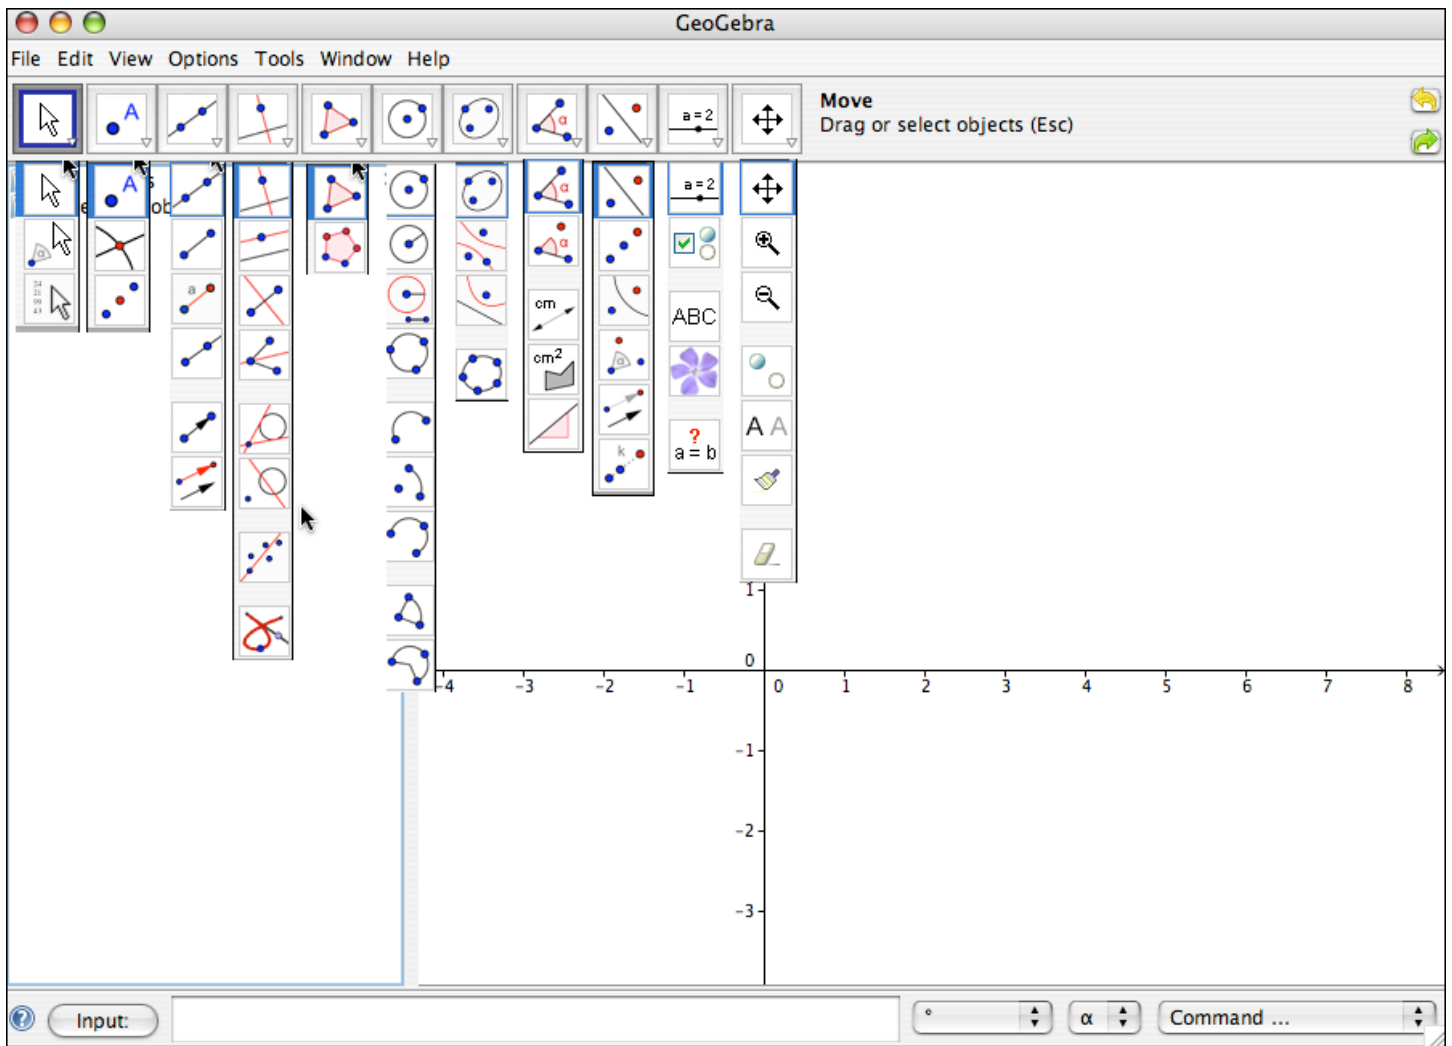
GeoGebra

File Edit View Options Tools Window Help

a = 2

Move
Drag or select objects (Esc)

a = 2

cm

cm²

ABC

A A

? a = b

k

1

0

-4 -3 -2 -1 0 1 2 3 4 5 6 7 8

-1

-2

-3

Input:

°

α

Command ...